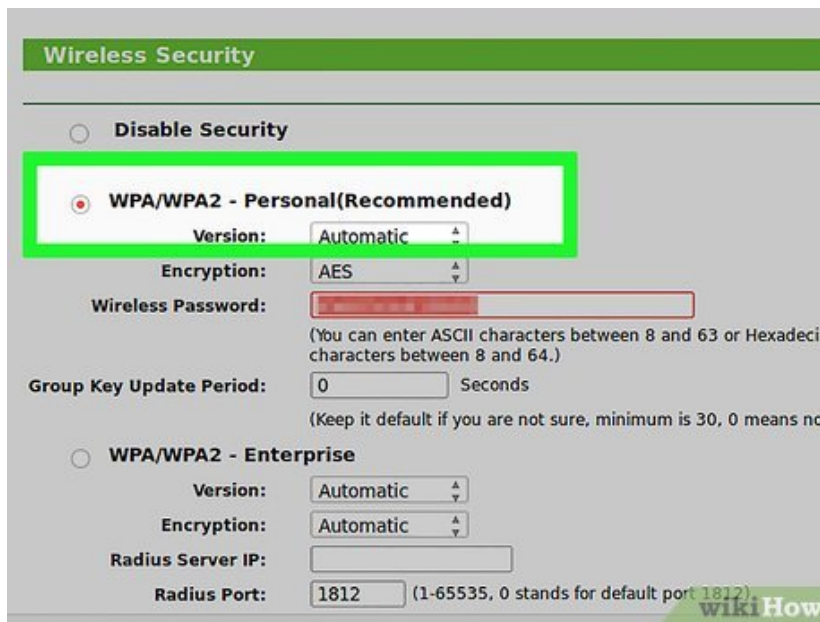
Wireless Security

Disable Security

WPA/WPA2 - Personal(Recommended)

Version: Automatic

Encryption: AES

Wireless Password: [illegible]

(You can enter ASCII characters between 8 and 63 or Hexadeci characters between 8 and 64.)

Group Key Update Period: 0 Seconds

(Keep it default if you are not sure, minimum is 30, 0 means nc

WPA/WPA2 - Enterprise

Version: Automatic

Encryption: Automatic

Radius Server IP:

Radius Port: 1812 (1-65535, 0 stands for default port 1812).

wikiHow